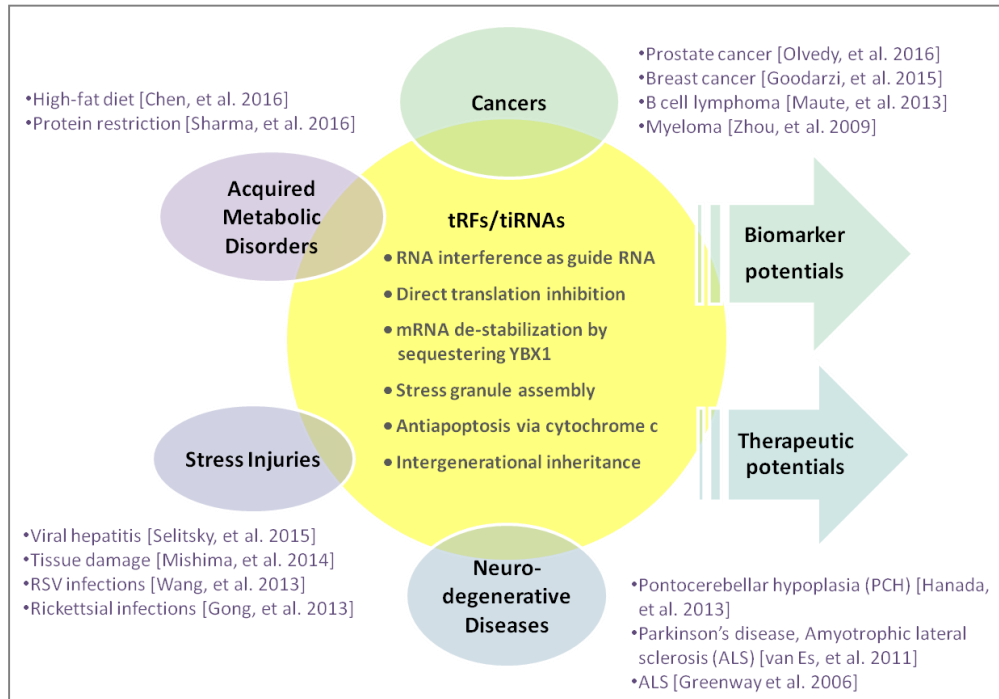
•High-fat diet [Chen, et al. 2016]
•Protein restriction [Sharma, et al. 2016]

Cancers

•Prostate cancer [Olvedy, et al. 2016]
•Breast cancer [Goodarzi, et al. 2015]
•B cell lymphoma [Maute, et al. 2013]
•Myeloma [Zhou, et al. 2009]

Acquired Metabolic Disorders

tRFs/tiRNAs
• RNA interference as guide RNA
• Direct translation inhibition
• mRNA de-stabilization by sequestering YBX1
• Stress granule assembly
• Antiapoptosis via cytochrome c
• Intergenerational inheritance

Biomarker potentials

Therapeutic potentials

Stress Injuries

•Viral hepatitis [Selitsky, et al. 2015]
•Tissue damage [Mishima, et al. 2014]
•RSV infections [Wang, et al. 2013]
•Rickettsial infections [Gong, et al. 2013]

Neuro-degenerative Diseases

•Pontocerebellar hypoplasia (PCH) [Hanada, et al. 2013]
•Parkinson's disease, Amyotrophic lateral sclerosis (ALS) [van Es, et al. 2011]
•ALS [Greenway et al. 2006]